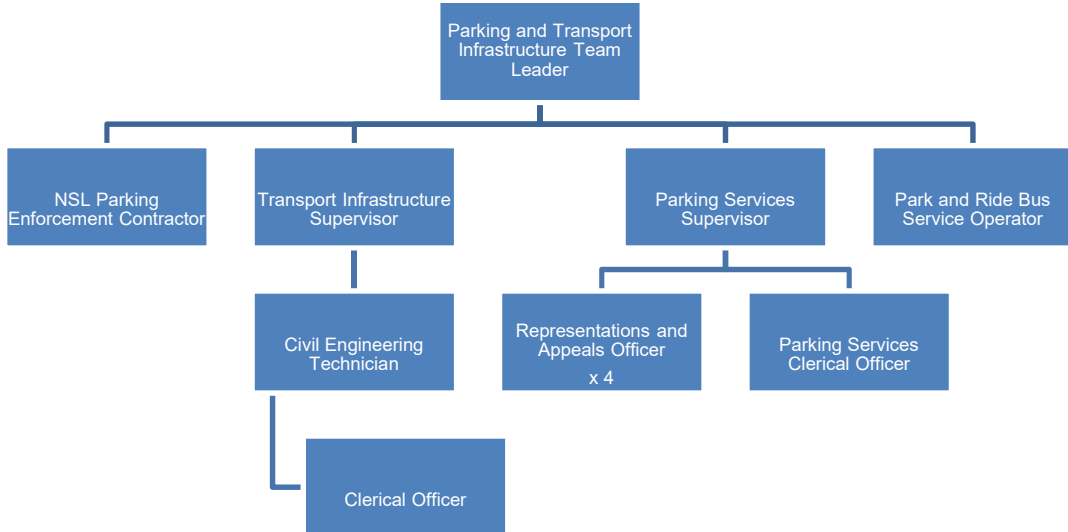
Parking and Transport Infrastructure Team Leader

NSL Parking Enforcement Contractor

Transport Infrastructure Supervisor

Parking Services Supervisor

Park and Ride Bus Service Operator

Civil Engineering Technician

Representations and Appeals Officer x 4

Parking Services Clerical Officer

Clerical Officer